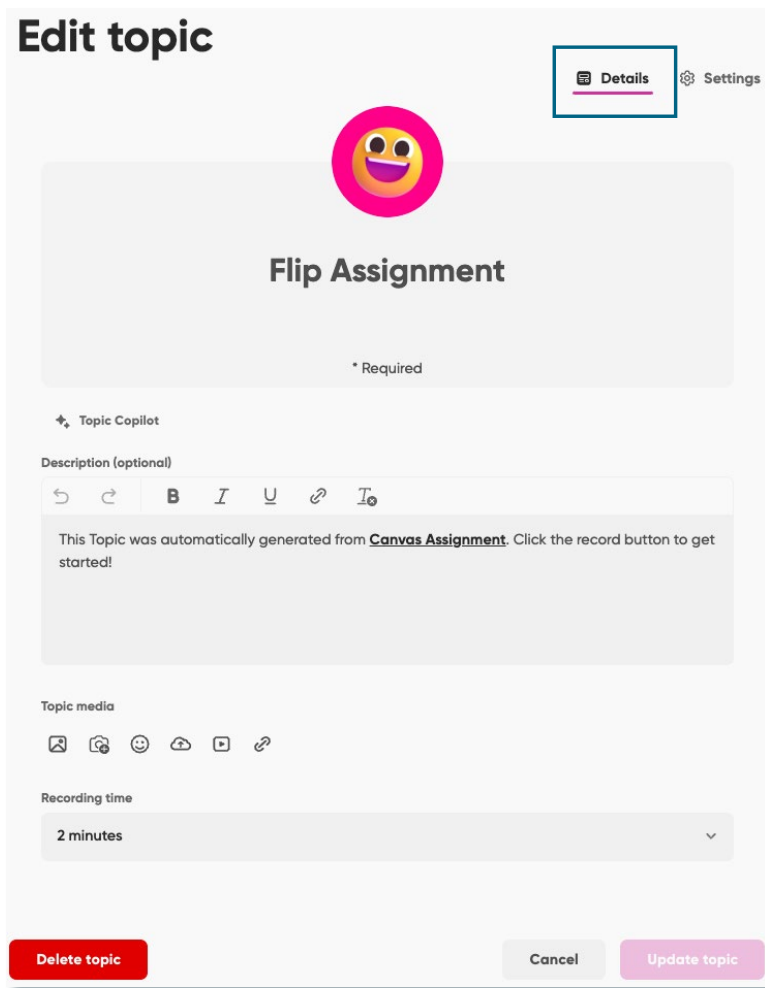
Edit topic

Details Settings

Flip Assignment

* Required

Topic Copilot

Description (optional)

B I U

This Topic was automatically generated from Canvas Assignment. Click the record button to get started!

Topic media

Recording time

2 minutes

Delete topic

Cancel

Update topic